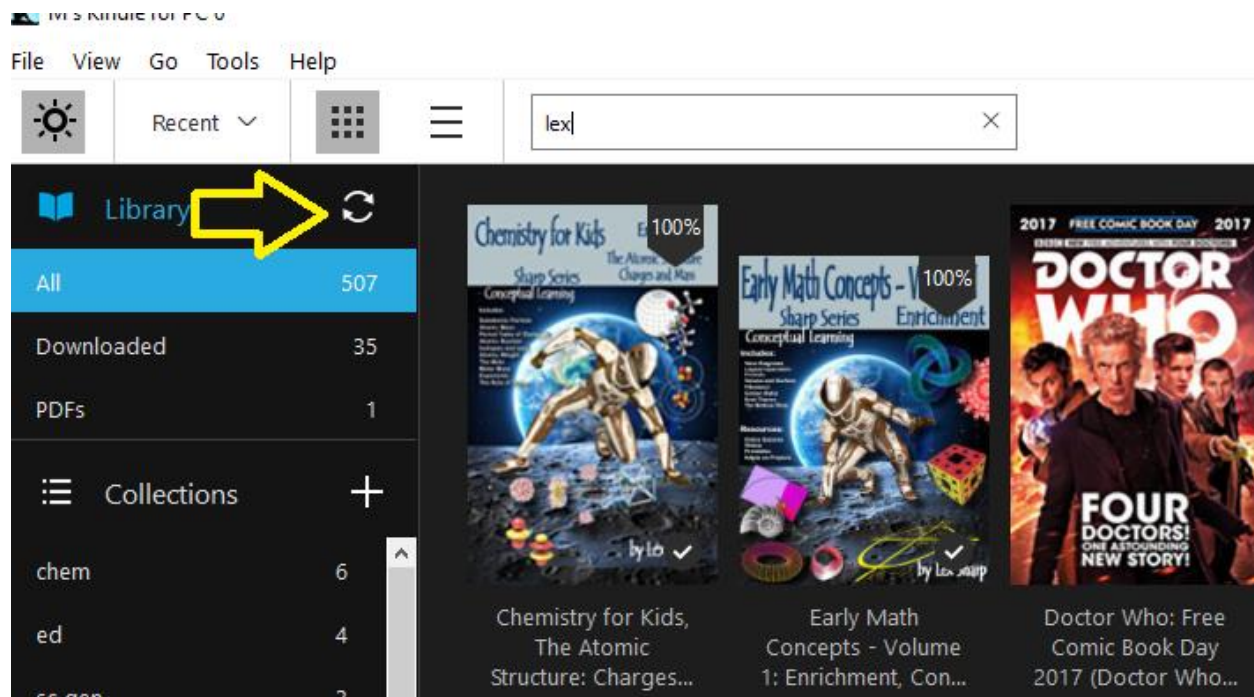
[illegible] Kindle for PC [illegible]

File View Go Tools Help

Recent

lex

Library

All 507

Downloaded 35

PDFs 1

Collections +

chem 6

ed 4

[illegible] 3

Chemistry for Kids

Sharp Series

Conceptual Learning

The Atomic Structure Charges and Mass

100%

by Lex

Early Math Concepts - V

Sharp Series

Enrichment

Conceptual Learning

100%

by Lex Sharp

2017 FREE COMIC BOOK DAY 2017

DOCTOR WHO

FOUR DOCTORS! ONE ASTOUNDING NEW STORY!

Chemistry for Kids, The Atomic Structure: Charges...

Early Math Concepts - Volume 1: Enrichment, Con...

Doctor Who: Free Comic Book Day 2017 (Doctor Who...